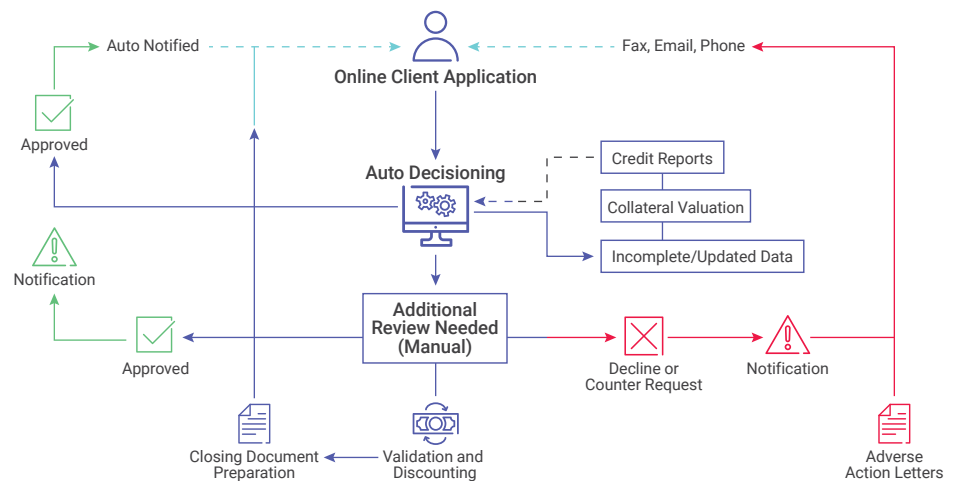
Auto Notified

Fax, Email, Phone

Online Client Application

Approved

Auto Decisioning

Credit Reports

Collateral Valuation

Incomplete/Updated Data

Notification

Additional Review Needed (Manual)

Approved

Decline or Counter Request

Notification

Closing Document Preparation

Validation and Discounting

Adverse Action Letters